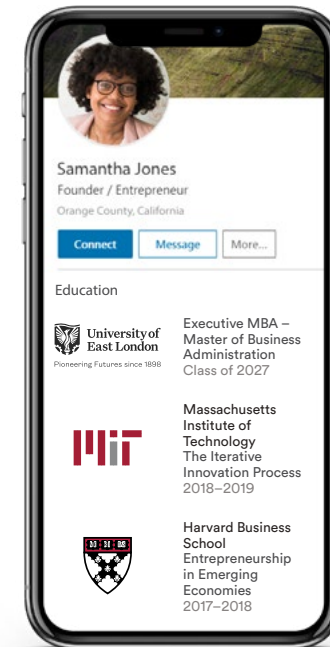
Samantha Jones
Founder / Entrepreneur
Orange County, California

Connect
Message
More...

Education

University of East London
Pioneering Futures since 1898

Executive MBA – Master of Business Administration
Class of 2027

MIT

Massachusetts Institute of Technology
The Iterative Innovation Process
2018–2019

Harvard Business School
Entrepreneurship in Emerging Economies
2017–2018